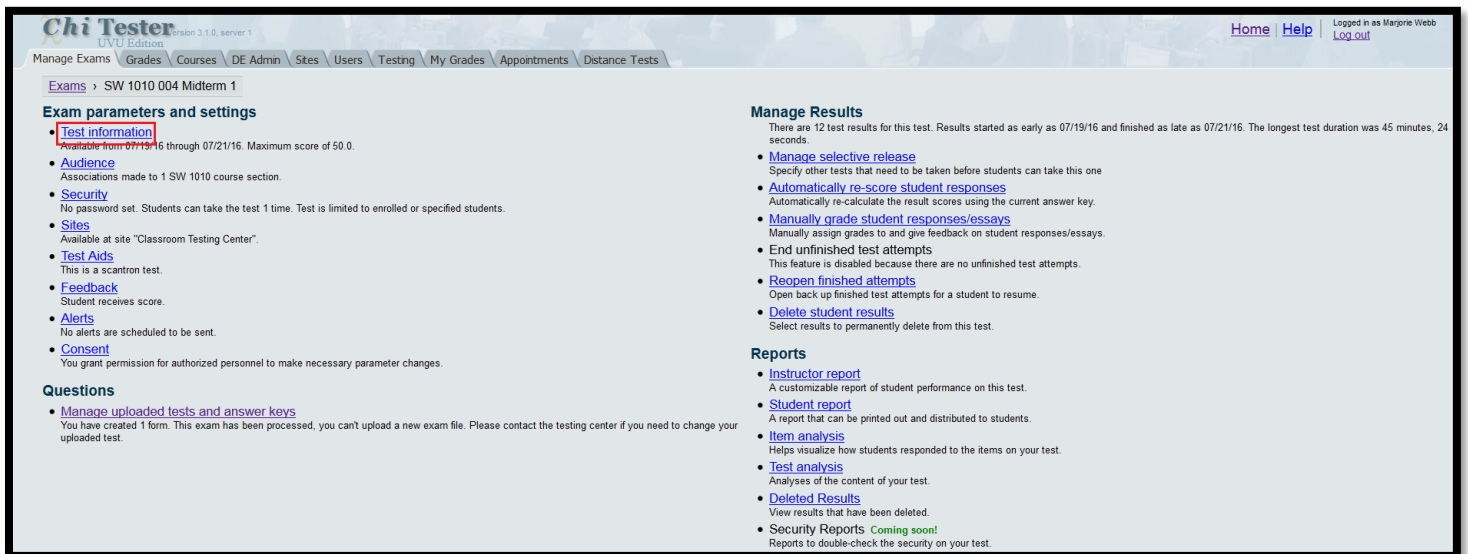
Chi Tester version 3.1.0, server 1
UVU Edition

Home | Help | Logged in as Marjorie Webb
Log out

Manage Exams | Grades | Courses | DE Admin | Sites | Users | Testing | My Grades | Appointments | Distance Tests

Exams › SW 1010 004 Midterm 1

Exam parameters and settings

• Test information
Available from 07/19/16 through 07/21/16. Maximum score of 50.0.
• Audience
Associations made to 1 SW 1010 course section.
• Security
No password set. Students can take the test 1 time. Test is limited to enrolled or specified students.
• Sites
Available at site "Classroom Testing Center".
• Test Aids
This is a scantron test.
• Feedback
Student receives score.
• Alerts
No alerts are scheduled to be sent.
• Consent
You grant permission for authorized personnel to make necessary parameter changes.

Questions

• Manage uploaded tests and answer keys
You have created 1 form. This exam has been processed, you can't upload a new exam file. Please contact the testing center if you need to change your uploaded test.

Manage Results
There are 12 test results for this test. Results started as early as 07/19/16 and finished as late as 07/21/16. The longest test duration was 45 minutes, 24 seconds.

• Manage selective release
Specify other tests that need to be taken before students can take this one
• Automatically re-score student responses
Automatically re-calculate the result scores using the current answer key.
• Manually grade student responses/essays
Manually assign grades to and give feedback on student responses/essays.
• End unfinished test attempts
This feature is disabled because there are no unfinished test attempts.
• Reopen finished attempts
Open back up finished test attempts for a student to resume.
• Delete student results
Select results to permanently delete from this test.

Reports

• Instructor report
A customizable report of student performance on this test.
• Student report
A report that can be printed out and distributed to students.
• Item analysis
Helps visualize how students responded to the items on your test.
• Test analysis
Analyses of the content of your test.
• Deleted Results
View results that have been deleted.
• Security Reports Coming soon!
Reports to double-check the security on your test.